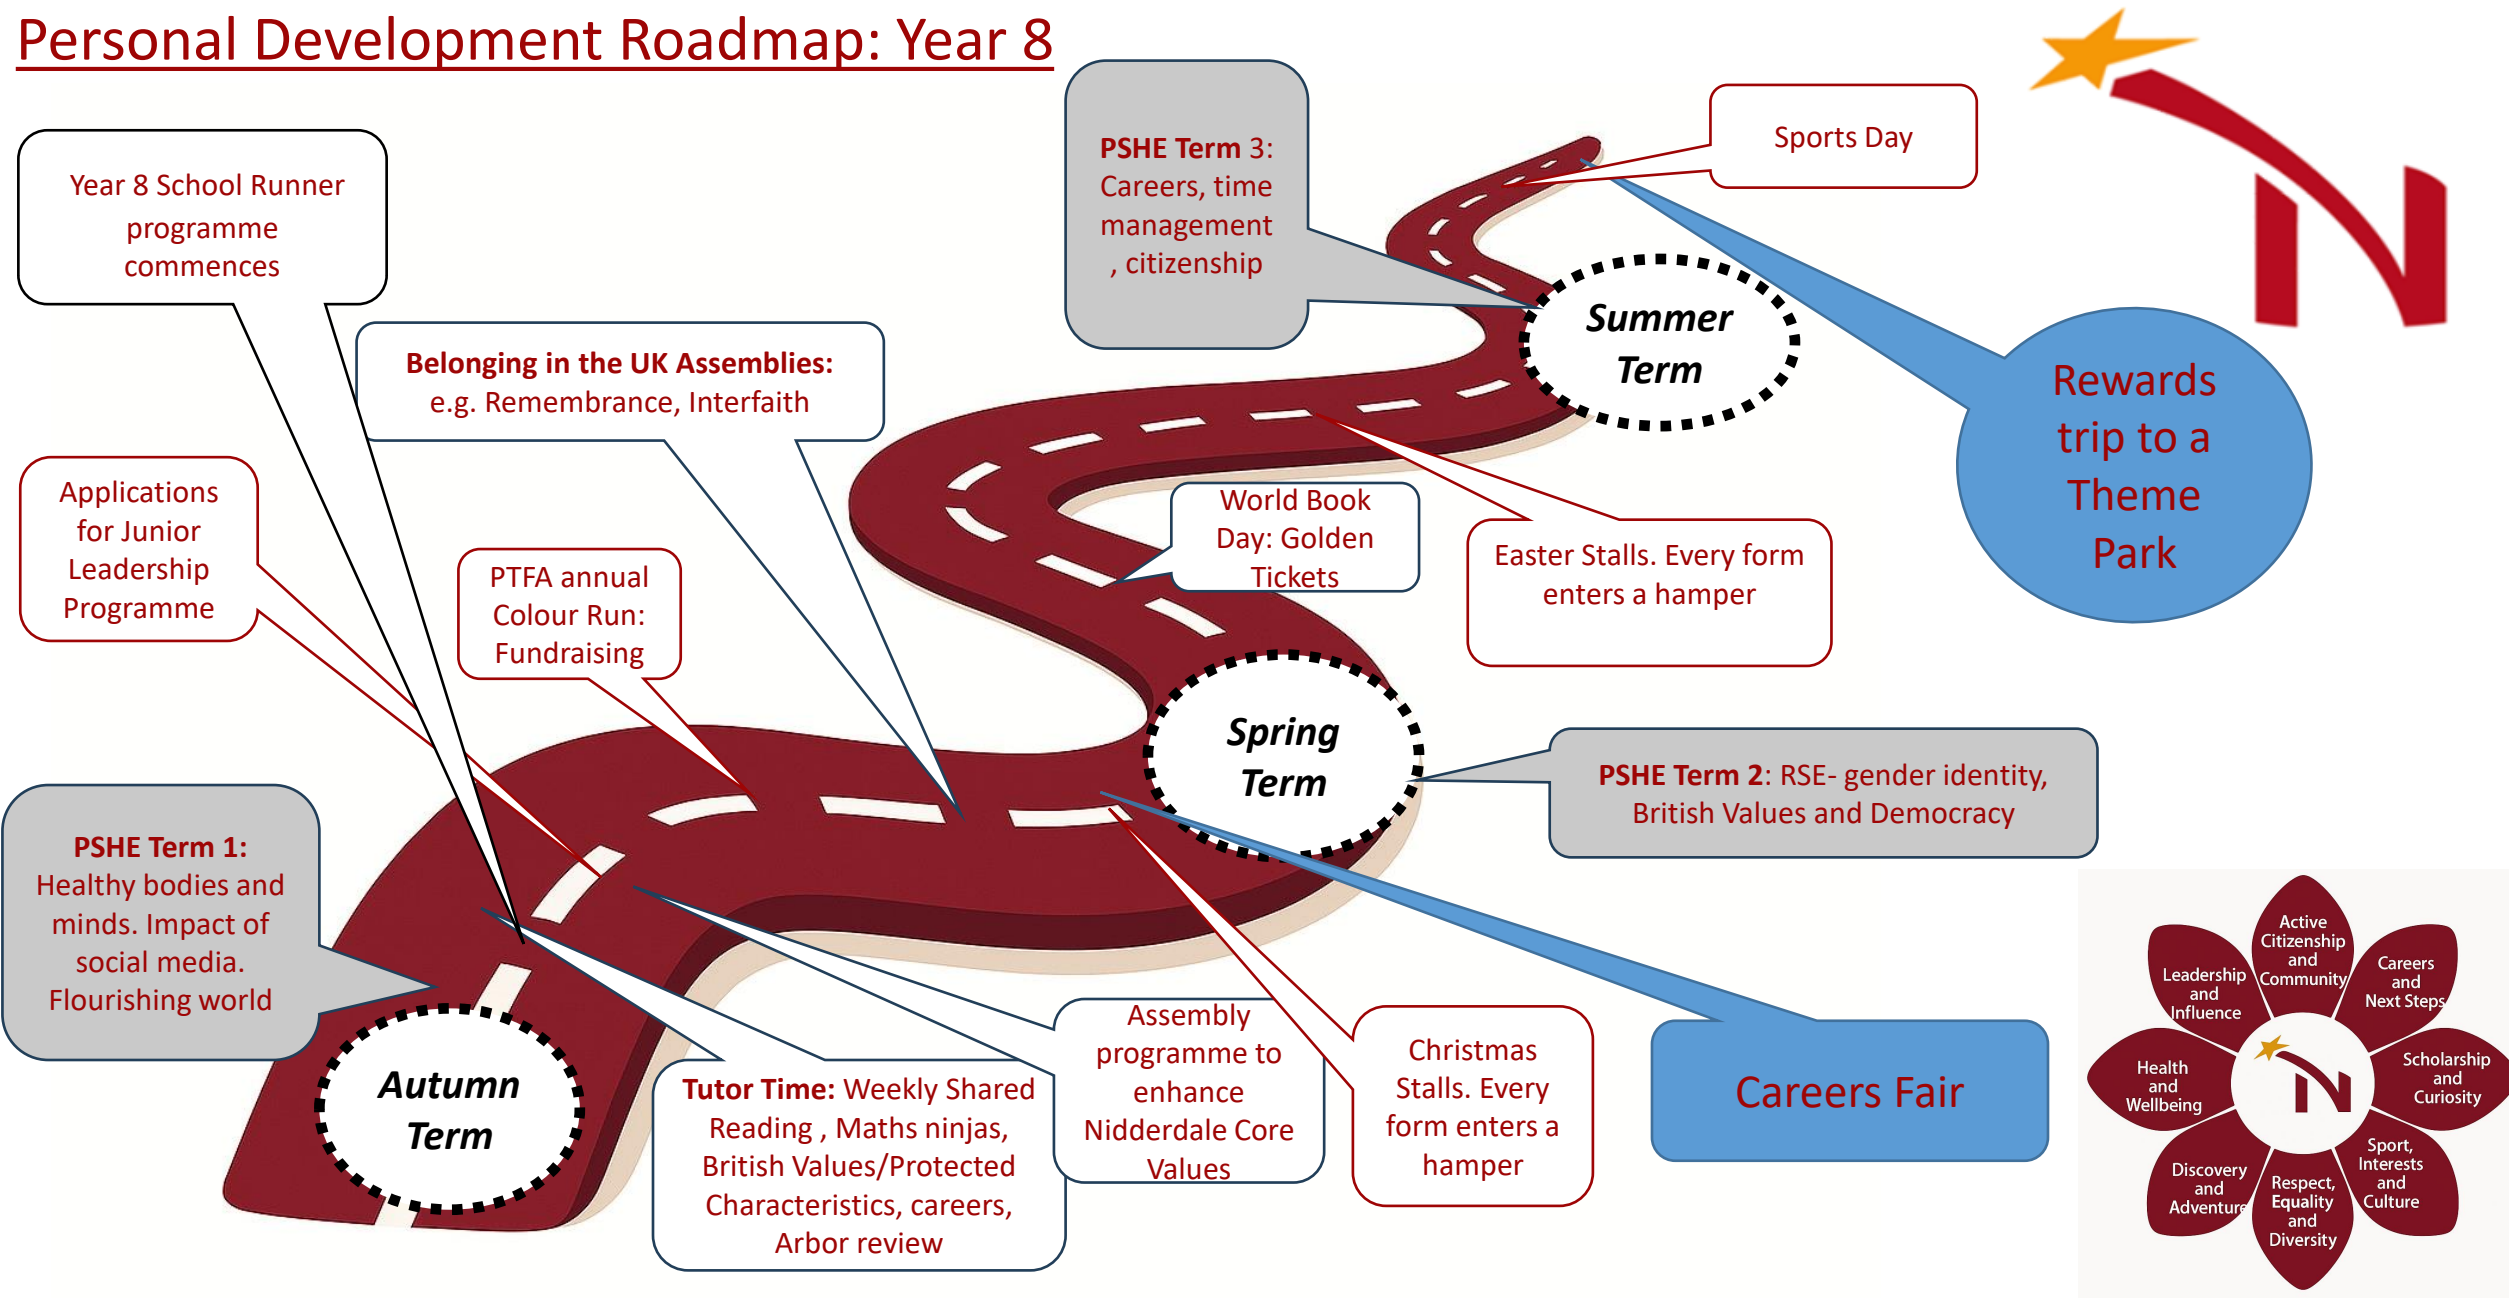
Personal Development Roadmap: Year 8

Year 8 School Runner programme commences

PSHE Term 3: Careers, time management , citizenship

Sports Day

Belonging in the UK Assemblies: e.g. Remembrance, Interfaith

Summer Term

Rewards trip to a Theme Park

Applications for Junior Leadership Programme

PTFA annual Colour Run: Fundraising

World Book Day: Golden Tickets

Easter Stalls. Every form enters a hamper

Spring Term

PSHE Term 2: RSE- gender identity, British Values and Democracy

PSHE Term 1: Healthy bodies and minds. Impact of social media. Flourishing world

Autumn Term

Tutor Time: Weekly Shared Reading , Maths ninjas, British Values/Protected Characteristics, careers, Arbor review

Assembly programme to enhance Nidderdale Core Values

Christmas Stalls. Every form enters a hamper

Careers Fair

Active Citizenship and Community

Careers and Next Steps

Leadership and Influence

Scholarship and Curiosity

Health and Wellbeing

Sport, Interests and Culture

Discovery and Adventure

Respect, Equality and Diversity